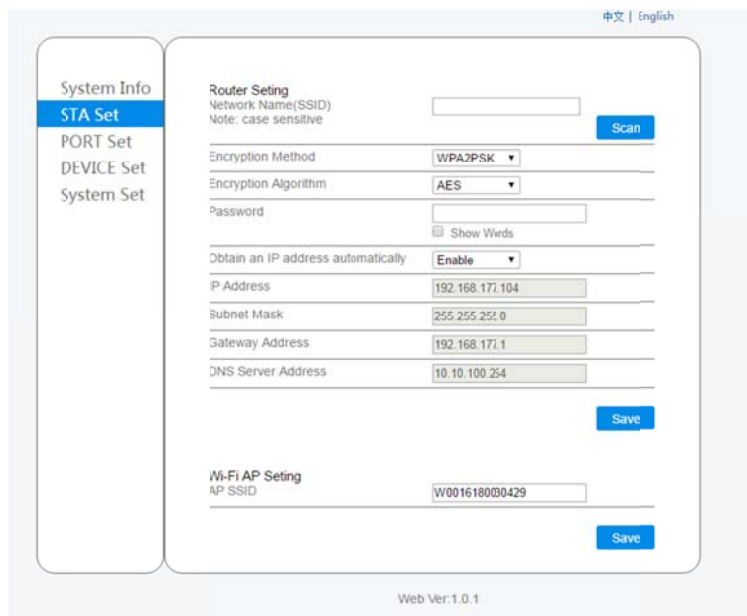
中文 | English

System Info
STA Set
PORT Set
DEVICE Set
System Set

Router Seting
Network Name(SSID)
Note: case sensitive

Scan

| | |
|---|---|
| Encryption Method | WPA2PSK |
| Encryption Algorithm | AES |
| Password | Show Words |
| Obtain an IP address automatically | Enable |
| IP Address | 192.168.177.104 |
| Subnet Mask | 255.255.255.0 |
| Gateway Address | 192.168.177.1 |
| DNS Server Address | 10.10.100.254 |

Save

Wi-Fi AP Seting
AP SSID W0016180030429

Save

Web Ver:1.0.1